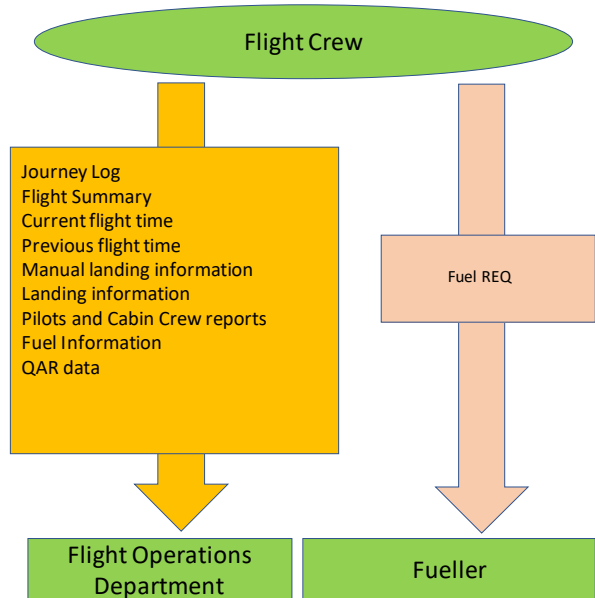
Flight Crew

Journey Log
Flight Summary
Current flight time
Previous flight time
Manual landing information
Landing information
Pilots and Cabin Crew reports
Fuel Information
QAR data

Fuel REQ

Flight Operations Department

Fueller